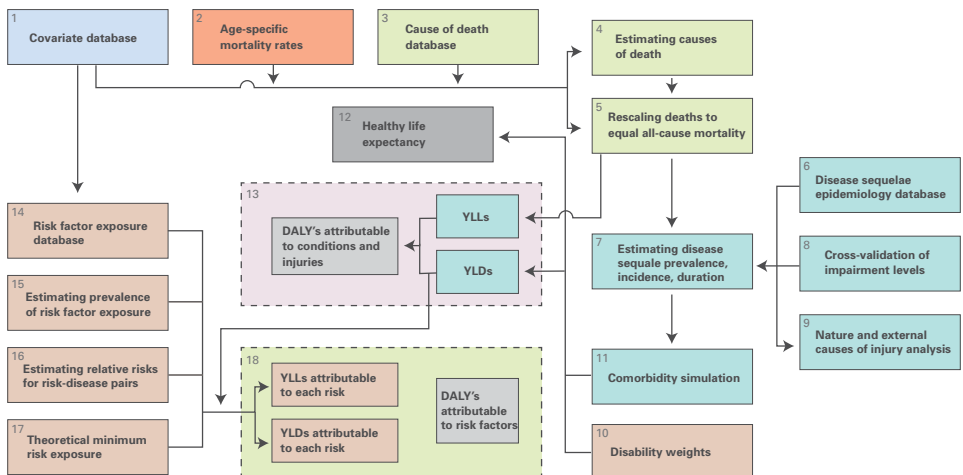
1
Covariate database

2
Age-specific mortality rates

3
Cause of death database

4
Estimating causes of death

5
Rescaling deaths to equal all-cause mortality

12
Healthy life expectancy

6
Disease sequelae epidemiology database

13
DALY's attributable to conditions and injuries

YLLs

YLDs

7
Estimating disease sequale prevalence, incidence, duration

8
Cross-validation of impairment levels

14
Risk factor exposure database

15
Estimating prevalence of risk factor exposure

9
Nature and external causes of injury analysis

16
Estimating relative risks for risk-disease pairs

18
YLLs attributable to each risk

DALY's attributable to risk factors

YLDs attributable to each risk

11
Comorbidity simulation

17
Theoretical minimum risk exposure

10
Disability weights